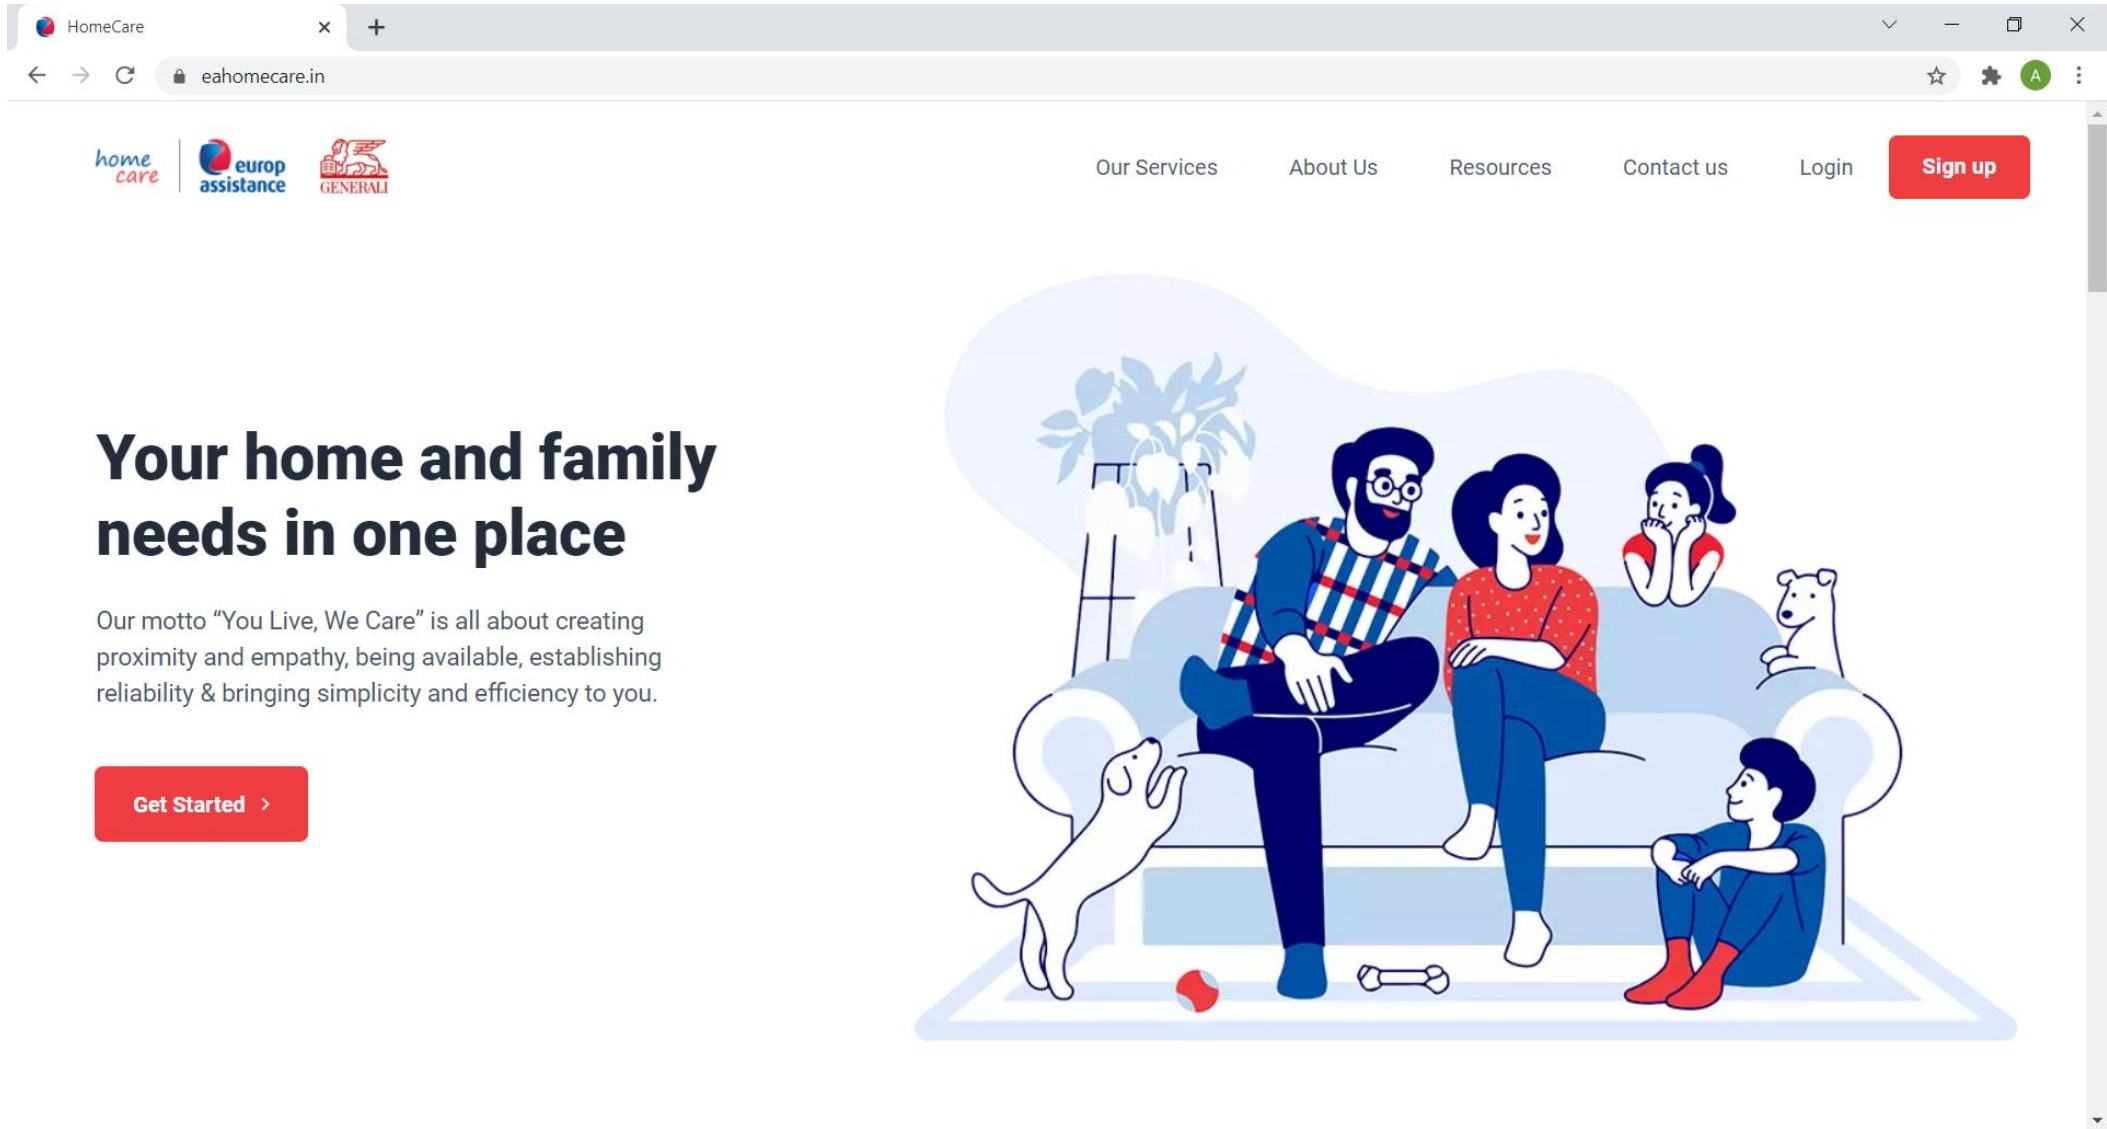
HomeCare

eahomecare.in

A

home care

europ assistance

GENERALI

Our Services
About Us
Resources
Contact us
Login
Sign up

Your home and family needs in one place

Our motto “You Live, We Care” is all about creating proximity and empathy, being available, establishing reliability & bringing simplicity and efficiency to you.

Get Started ›